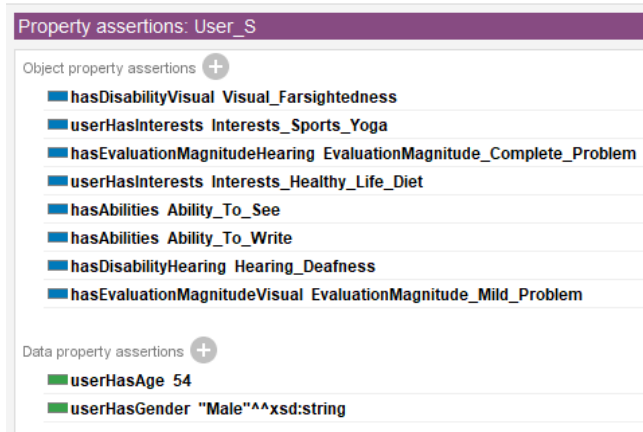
Property assertions: User_S

Object property assertions

hasDisabilityVisual Visual_Farsightedness

userHasInterests Interests_Sports_Yoga

hasEvaluationMagnitudeHearing EvaluationMagnitude_Complete_Problem

userHasInterests Interests_Healthy_Life_Diet

hasAbilities Ability_To_See

hasAbilities Ability_To_Write

hasDisabilityHearing Hearing_Deafness

hasEvaluationMagnitudeVisual EvaluationMagnitude_Mild_Problem

Data property assertions

userHasAge 54

userHasGender "Male"^^xsd:string